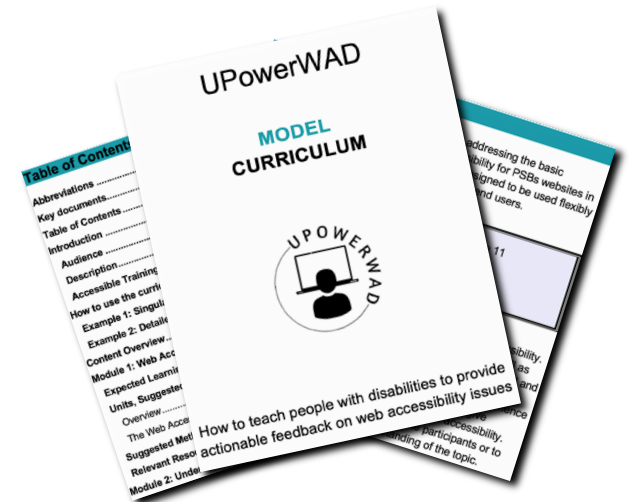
Table of Contents
Abbreviations ..........
Key documents..........
Table of Contents.........
Introduction ..........
Audience ..........
Description..........
Accessible Training
How to use the curri
Example 1: Singul
Example 2: Detaile
Content Overview...
Module 1: Web Acc
Expected Learni
Units, Suggeste
Overview.......
The Web Acce
Suggested Met
Relevant Reso
Module 2: Unde

UPowerWAD

MODEL
CURRICULUM

UPOWERWAD

How to teach people with disabilities to provide actionable feedback on web accessibility issues

addressing the basic
bility for PSBs websites in
signed to be used flexibly
and users.

11

ssibility.
es
and
ence
ccessibility.
participants or to
nding of the topic.